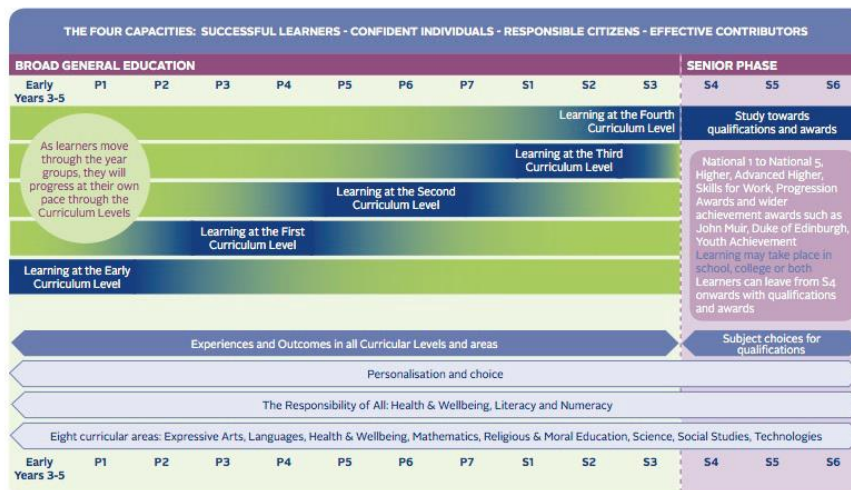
THE FOUR CAPACITIES: SUCCESSFUL LEARNERS - CONFIDENT INDIVIDUALS - RESPONSIBLE CITIZENS - EFFECTIVE CONTRIBUTORS

BROAD GENERAL EDUCATION

SENIOR PHASE

| Early Years 3-5 | P1 | P2 | P3 | P4 | P5 | P6 | P7 | S1 | S2 | S3 | S4 | S5 | S6 |
|---|---|---|---|---|---|---|---|---|---|---|---|---|---|

As learners move through the year groups, they will progress at their own pace through the Curriculum Levels

Learning at the Fourth Curriculum Level

Learning at the Third Curriculum Level

Learning at the Second Curriculum Level

Learning at the First Curriculum Level

Learning at the Early Curriculum Level

Study towards qualifications and awards

National 1 to National 5, Higher, Advanced Higher, Skills for Work, Progression Awards and wider achievement awards such as John Muir, Duke of Edinburgh, Youth Achievement

Learning may take place in school, college or both

Learners can leave from S4 onwards with qualifications and awards

Experiences and Outcomes in all Curricular Levels and areas

Subject choices for qualifications

Personalisation and choice

The Responsibility of All: Health & Wellbeing, Literacy and Numeracy

Eight curricular areas: Expressive Arts, Languages, Health & Wellbeing, Mathematics, Religious & Moral Education, Science, Social Studies, Technologies

| Early Years 3-5 | P1 | P2 | P3 | P4 | P5 | P6 | P7 | S1 | S2 | S3 | S4 | S5 | S6 |
|---|---|---|---|---|---|---|---|---|---|---|---|---|---|